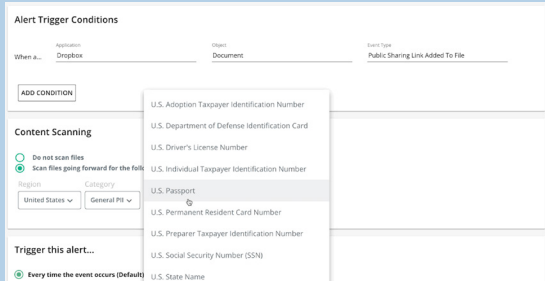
Alert Trigger Conditions

When a... Application Dropbox Object Document Event Type Public Sharing Link Added To File

ADD CONDITION

Content Scanning

Do not scan files

Scan files going forward for the follo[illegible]

Region United States

Category General PII

Trigger this alert...

Every time the event occurs (Default)

U.S. Adoption Taxpayer Identification Number
U.S. Department of Defense Identification Card
U.S. Driver's License Number
U.S. Individual Taxpayer Identification Number
U.S. Passport
U.S. Permanent Resident Card Number
U.S. Preparer Taxpayer Identification Number
U.S. Social Security Number (SSN)
U.S. State Name